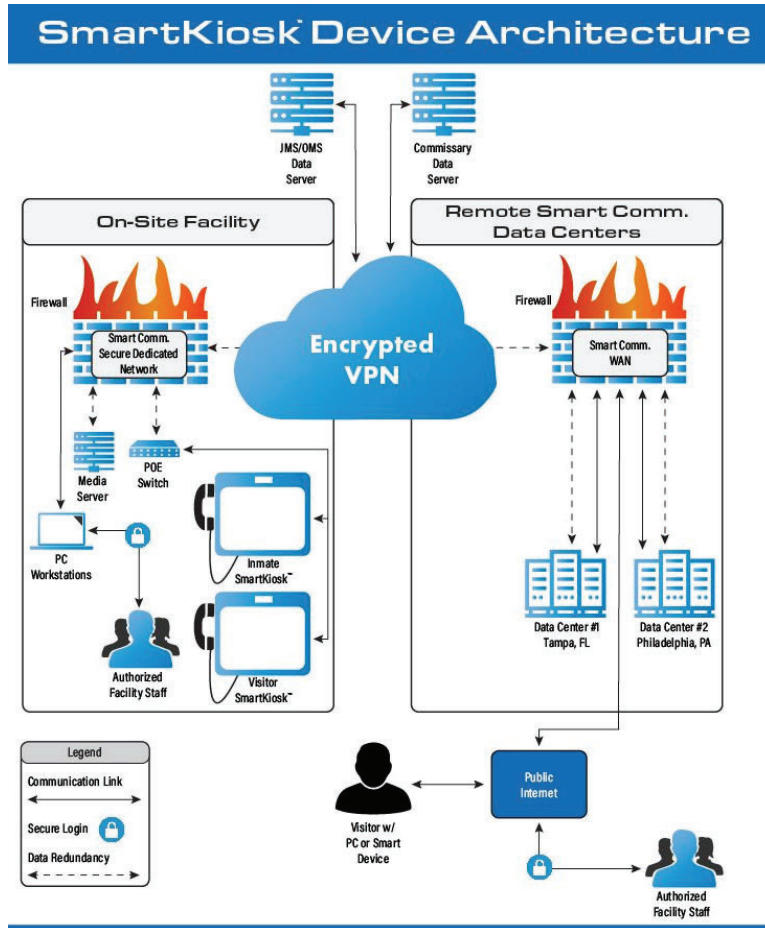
SmartKiosk® Device Architecture

JMS/OMS Data Server

Commissary Data Server

On-Site Facility

Remote Smart Comm. Data Centers

Firewall

Smart Comm. Secure Dedicated Network

Encrypted VPN

Firewall

Smart Comm. WAN

Media Server

POE Switch

PC Workstations

Inmate SmartKiosk™

Visitor SmartKiosk™

Authorized Facility Staff

Data Center #1 Tampa, FL

Data Center #2 Philadelphia, PA

Legend

Communication Link

Secure Login

Data Redundancy

Visitor w/ PC or Smart Device

Public Internet

Authorized Facility Staff